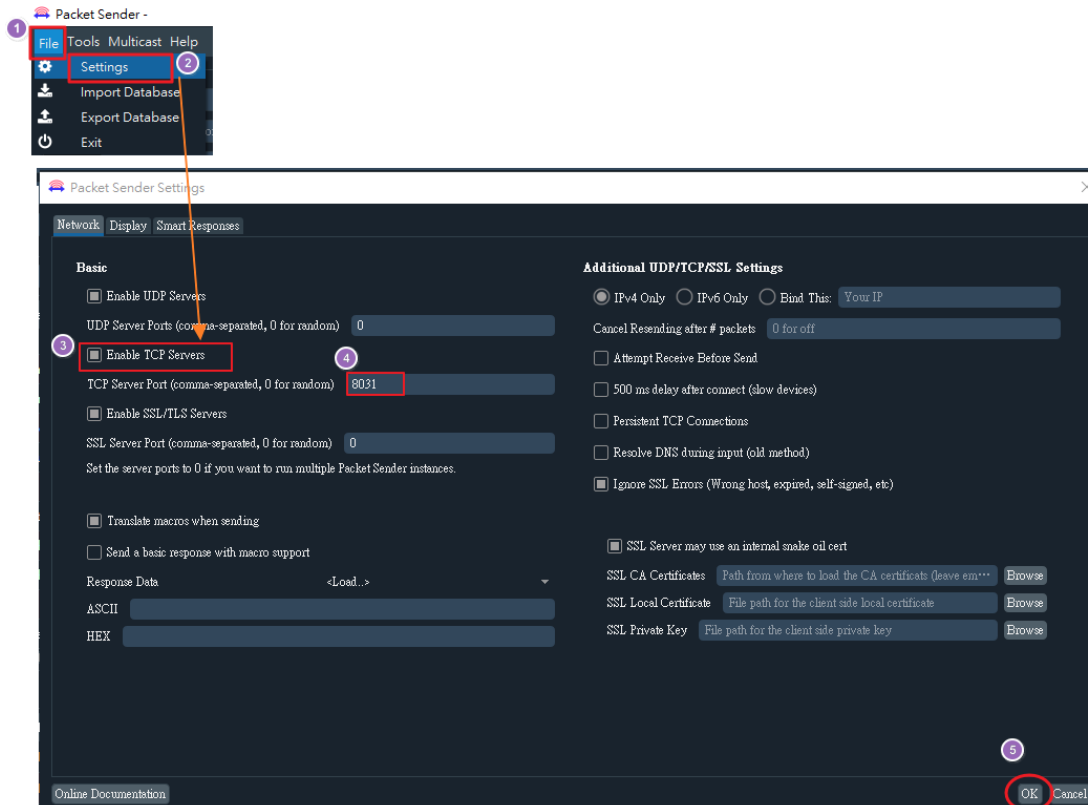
Packet Sender -

1 File Tools Multicast Help

Settings 2

Import Database

Export Database

Exit

Packet Sender Settings

Network Display Smart Responses

Basic

Enable UDP Servers

UDP Server Ports (comma-separated, 0 for random) 0

3 Enable TCP Servers

4

TCP Server Port (comma-separated, 0 for random) 8031

Enable SSL/TLS Servers

SSL Server Port (comma-separated, 0 for random) 0

Set the server ports to 0 if you want to run multiple Packet Sender instances.

Translate macros when sending

Send a basic response with macro support

Response Data <Load..>

ASCII

HEX

Additional UDP/TCP/SSL Settings

IPv4 Only IPv6 Only Bind This: Your IP

Cancel Resending after # packets 0 for off

Attempt Receive Before Send

500 ms delay after connect (slow devices)

Persistent TCP Connections

Resolve DNS during input (old method)

Ignore SSL Errors (Wrong host, expired, self-signed, etc)

SSL Server may use an internal snake oil cert

SSL CA Certificates Path from where to load the CA certificats (leave em··· Browse

SSL Local Certificate File path for the client side local certificate Browse

SSL Private Key File path for the client side private key Browse

5

Online Documentation

OK Cancel